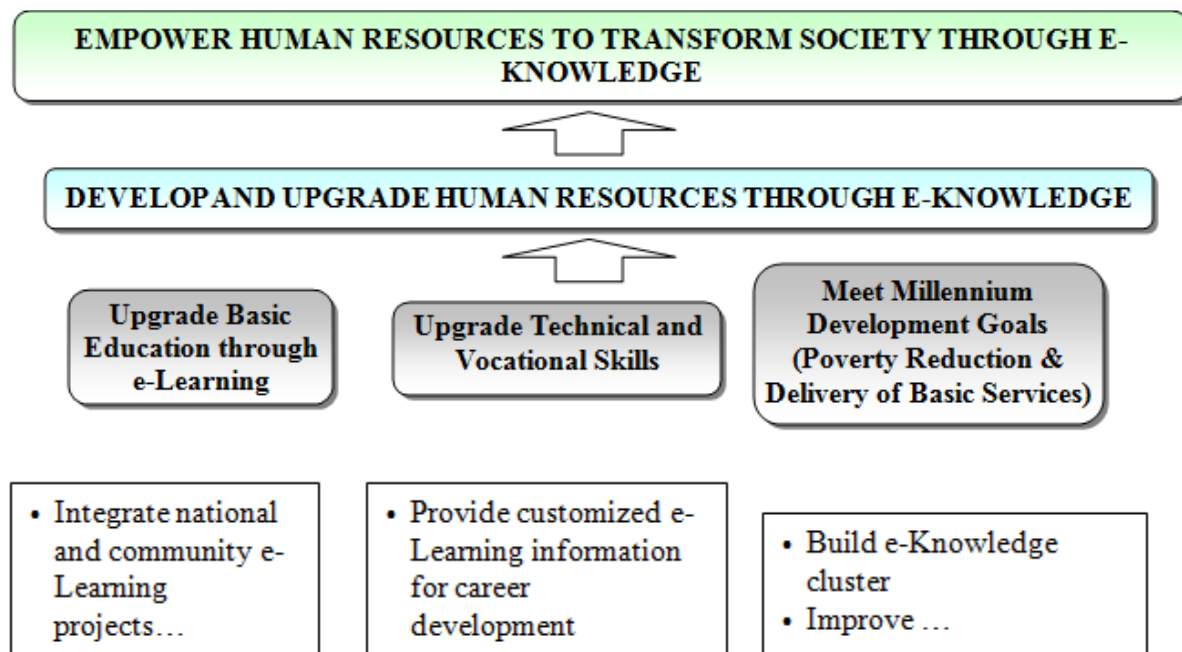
EMPOWER HUMAN RESOURCES TO TRANSFORM SOCIETY THROUGH E-KNOWLEDGE

DEVELOPAND UPGRADE HUMAN RESOURCES THROUGH E-KNOWLEDGE

Upgrade Basic Education through e-Learning

Upgrade Technical and Vocational Skills

Meet Millennium Development Goals (Poverty Reduction & Delivery of Basic Services)

• Integrate national and community e-Learning projects…

• Provide customized e-Learning information for career development

• Build e-Knowledge cluster
• Improve …